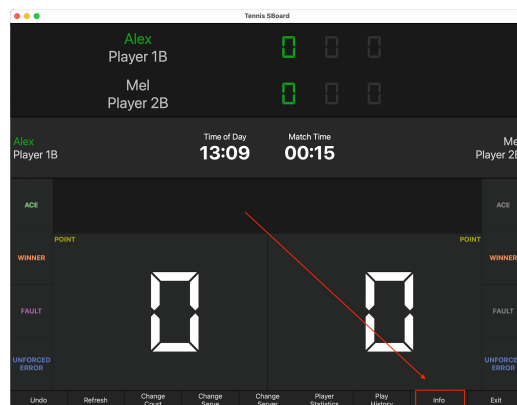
Tennis SBoard

Alex
Player 1B

0 0 0

Mel
Player 2B

0 0 0

Alex
Player 1B

Time of Day
13:09

Match Time
00:15

Mel
Player 2B

ACE

POINT

WINNER

FAULT

UNFORCED ERROR

0

POINT

ACE

WINNER

FAULT

UNFORCED ERROR

0

Undo | Refresh | Change Court | Change Serve | Change Server | Player Statistics | Play History | Info | Exit